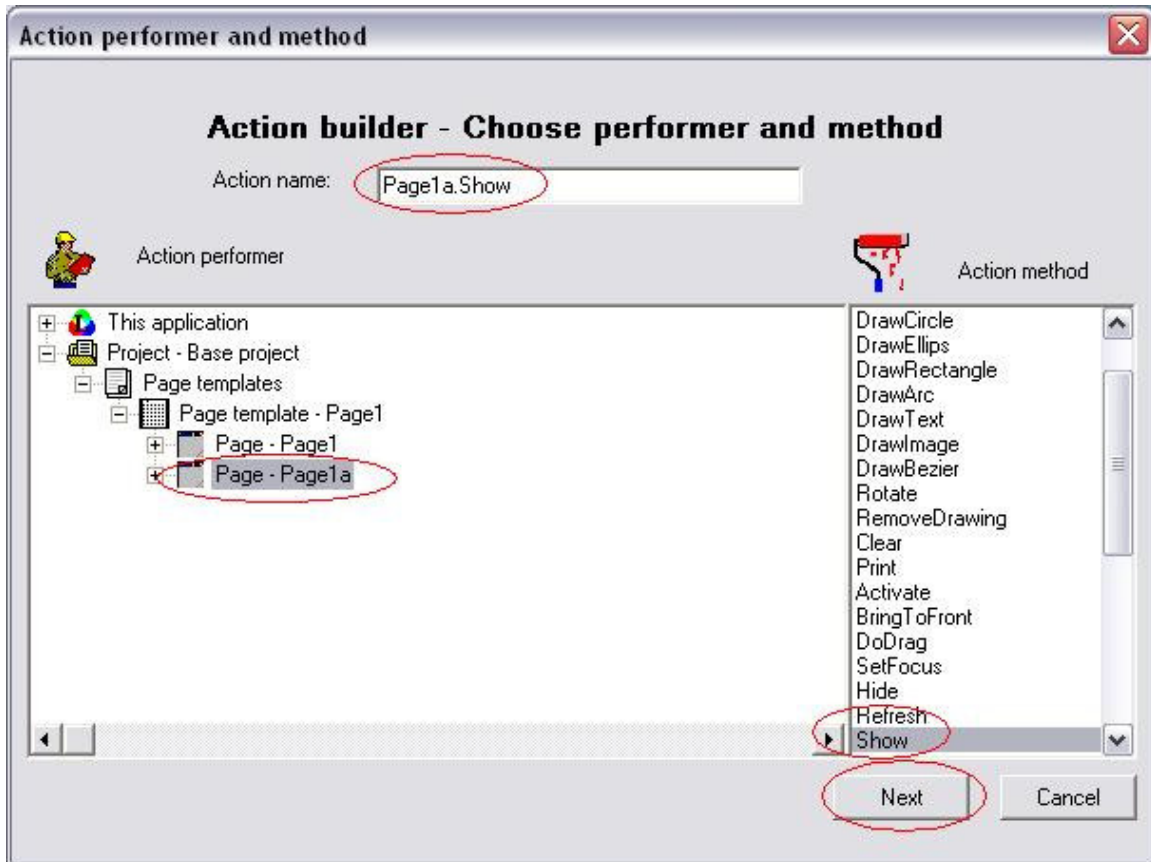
Action performer and method

Action builder - Choose performer and method

Action name: Page1a.Show

Action performer

Action method

This application
Project - Base project
Page templates
Page template - Page1
Page - Page1
Page - Page1a

DrawCircle
DrawEllips
DrawRectangle
DrawArc
DrawText
DrawImage
DrawBezier
Rotate
RemoveDrawing
Clear
Print
Activate
BringToFront
DoDrag
SetFocus
Hide
Refresh
Show

Next
Cancel